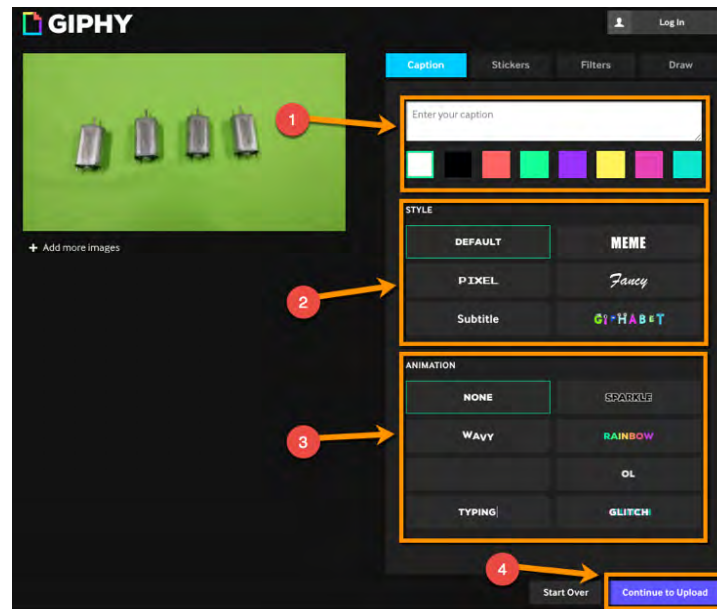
GIPHY

Log In

+ Add more images

Caption Stickers Filters Draw

1

Enter your caption

STYLE

2

DEFAULT MEME

PIXEL Fancy

Subtitle GI-HABET

ANIMATION

3

NONE SPARKLE

WAVY RAINBOW

OL

TYPING GLITCH

4

Start Over Continue to Upload